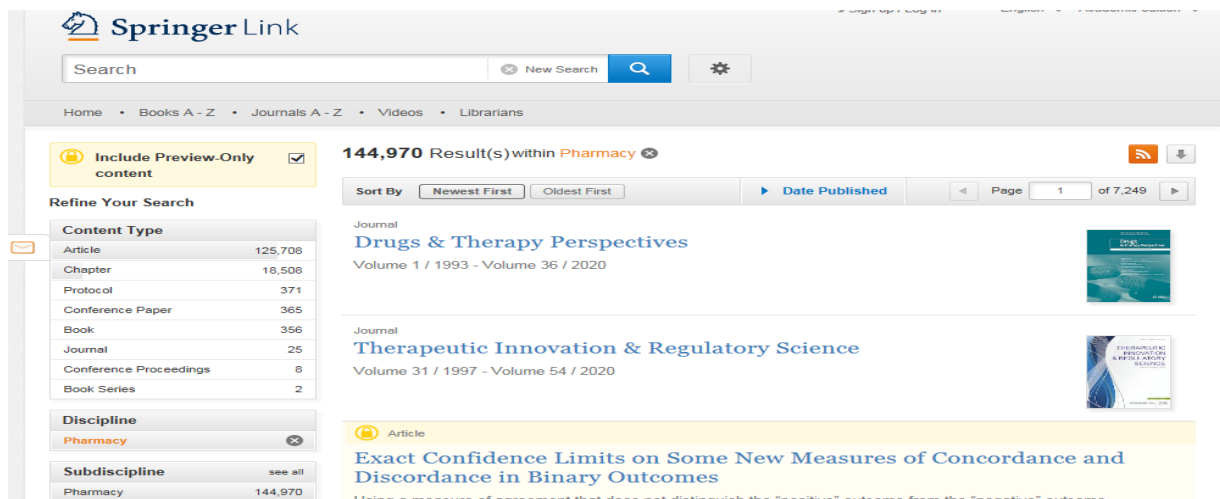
Springer Link

Search

New Search

Home • Books A - Z • Journals A - Z • Videos • Librarians

Include Preview-Only content

Refine Your Search

Content Type

| Article | 125,708 |
|---|---|
| Chapter | 18,508 |
| Protocol | 371 |
| Conference Paper | 365 |
| Book | 356 |
| Journal | 25 |
| Conference Proceedings | 8 |
| Book Series | 2 |

Discipline

Pharmacy

Subdiscipline see all

Pharmacy 144,970

144,970 Result(s) within Pharmacy

Sort By Newest First Oldest First

Date Published

Page 1 of 7,249

Journal
Drugs & Therapy Perspectives
Volume 1 / 1993 - Volume 36 / 2020

Journal
Therapeutic Innovation & Regulatory Science
Volume 31 / 1997 - Volume 54 / 2020

THERAPEUTIC INNOVATION & REGULATORY SCIENCE

Article
Exact Confidence Limits on Some New Measures of Concordance and Discordance in Binary Outcomes

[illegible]